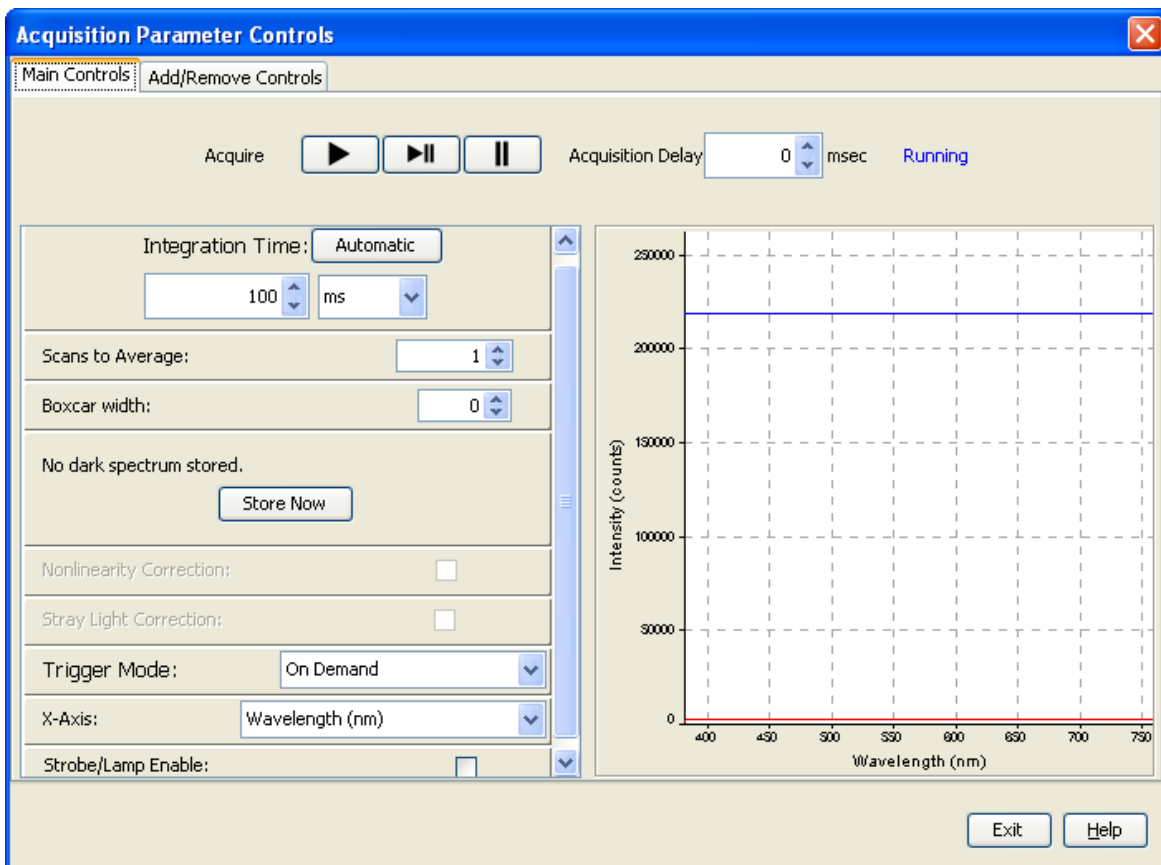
Acquisition Parameter Controls

Main Controls | Add/Remove Controls

Acquire

Acquisition Delay 0 msec Running

Integration Time: Automatic

100 ms

Scans to Average: 1

Boxcar width: 0

No dark spectrum stored.

Store Now

Nonlinearity Correction:

Stray Light Correction:

Trigger Mode: On Demand

X-Axis: Wavelength (nm)

Strobe/Lamp Enable:

250000
200000
150000
100000
50000
0

Intensity (counts)

400 450 500 550 600 650 700 750

Wavelength (nm)

Exit Help